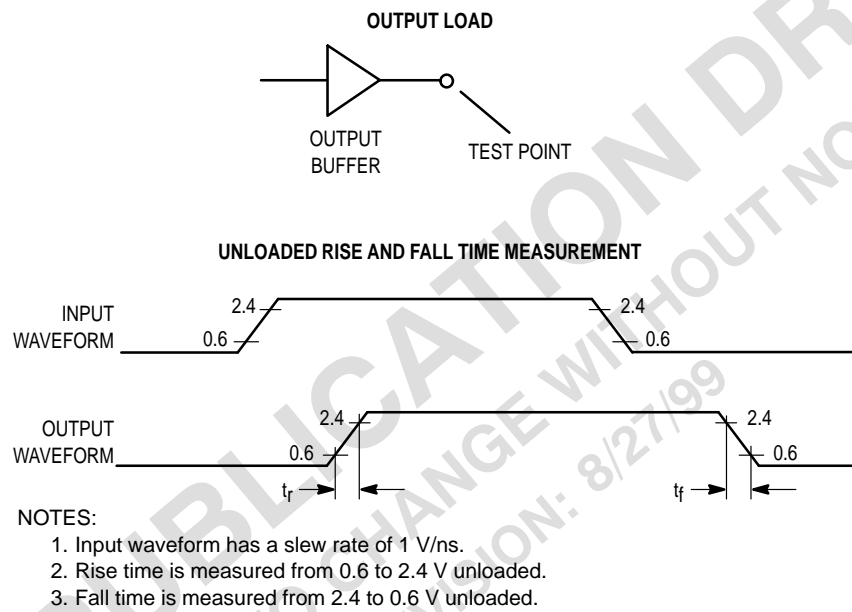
OUTPUT LOAD

OUTPUT BUFFER

TEST POINT

UNLOADED RISE AND FALL TIME MEASUREMENT

INPUT WAVEFORM

2.4

0.6

2.4

0.6

OUTPUT WAVEFORM

2.4

0.6

2.4

0.6

$t_r$

$t_f$

NOTES:

1. Input waveform has a slew rate of 1 V/ns.
2. Rise time is measured from 0.6 to 2.4 V unloaded.
3. Fall time is measured from 2.4 to 0.6 V unloaded.

PUBLICATION DR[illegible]
SUBJECT TO CHANGE WITHOUT NO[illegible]
REVISION: 8/27/99